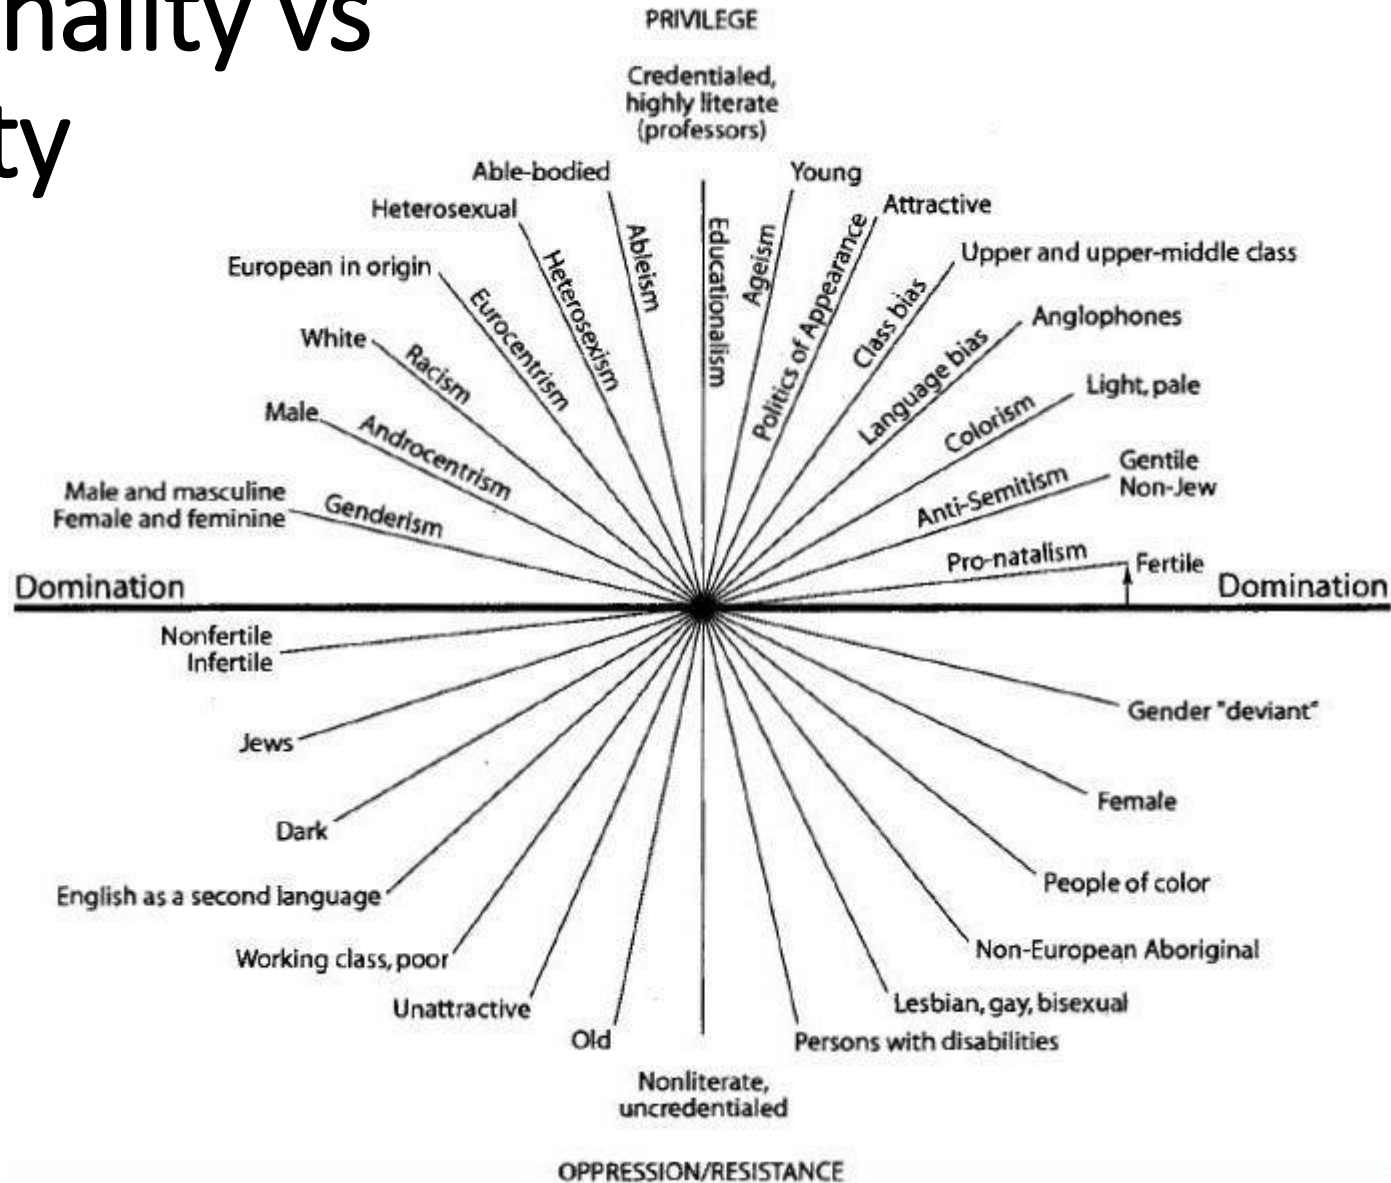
nality vs
ty

PRIVILEGE

Credentialed, highly literate (professors)

Able-bodied
Young
Heterosexual
Attractive
European in origin
Upper and upper-middle class
White
Anglophones
Male
Light, pale
Male and masculine
Female and feminine
Gentile
Non-Jew
Fertile

Genderism
Androcentrism
Racism
Eurocentrism
Heterosexism
Ableism
Educationalism
Ageism
Politics of Appearance
Class bias
Language bias
Colorism
Anti-Semitism
Pro-natalism

Domination
Domination

Nonfertile
Infertile
Gender "deviant"
Jews
Female
Dark
People of color
English as a second language
Non-European Aboriginal
Working class, poor
Lesbian, gay, bisexual
Unattractive
Persons with disabilities
Old

Nonliterate, uncredentialed

OPPRESSION/RESISTANCE